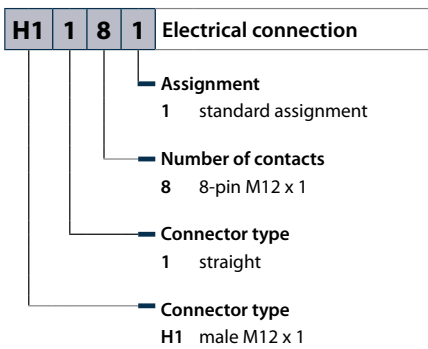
| H1 | 1 | 8 | 1 | Electrical connection |
|---|---|---|---|---|

**Assignment**
**1** standard assignment

**Number of contacts**
**8** 8-pin M12 x 1

**Connector type**
**1** straight

**Connector type**
**H1** male M12 x 1